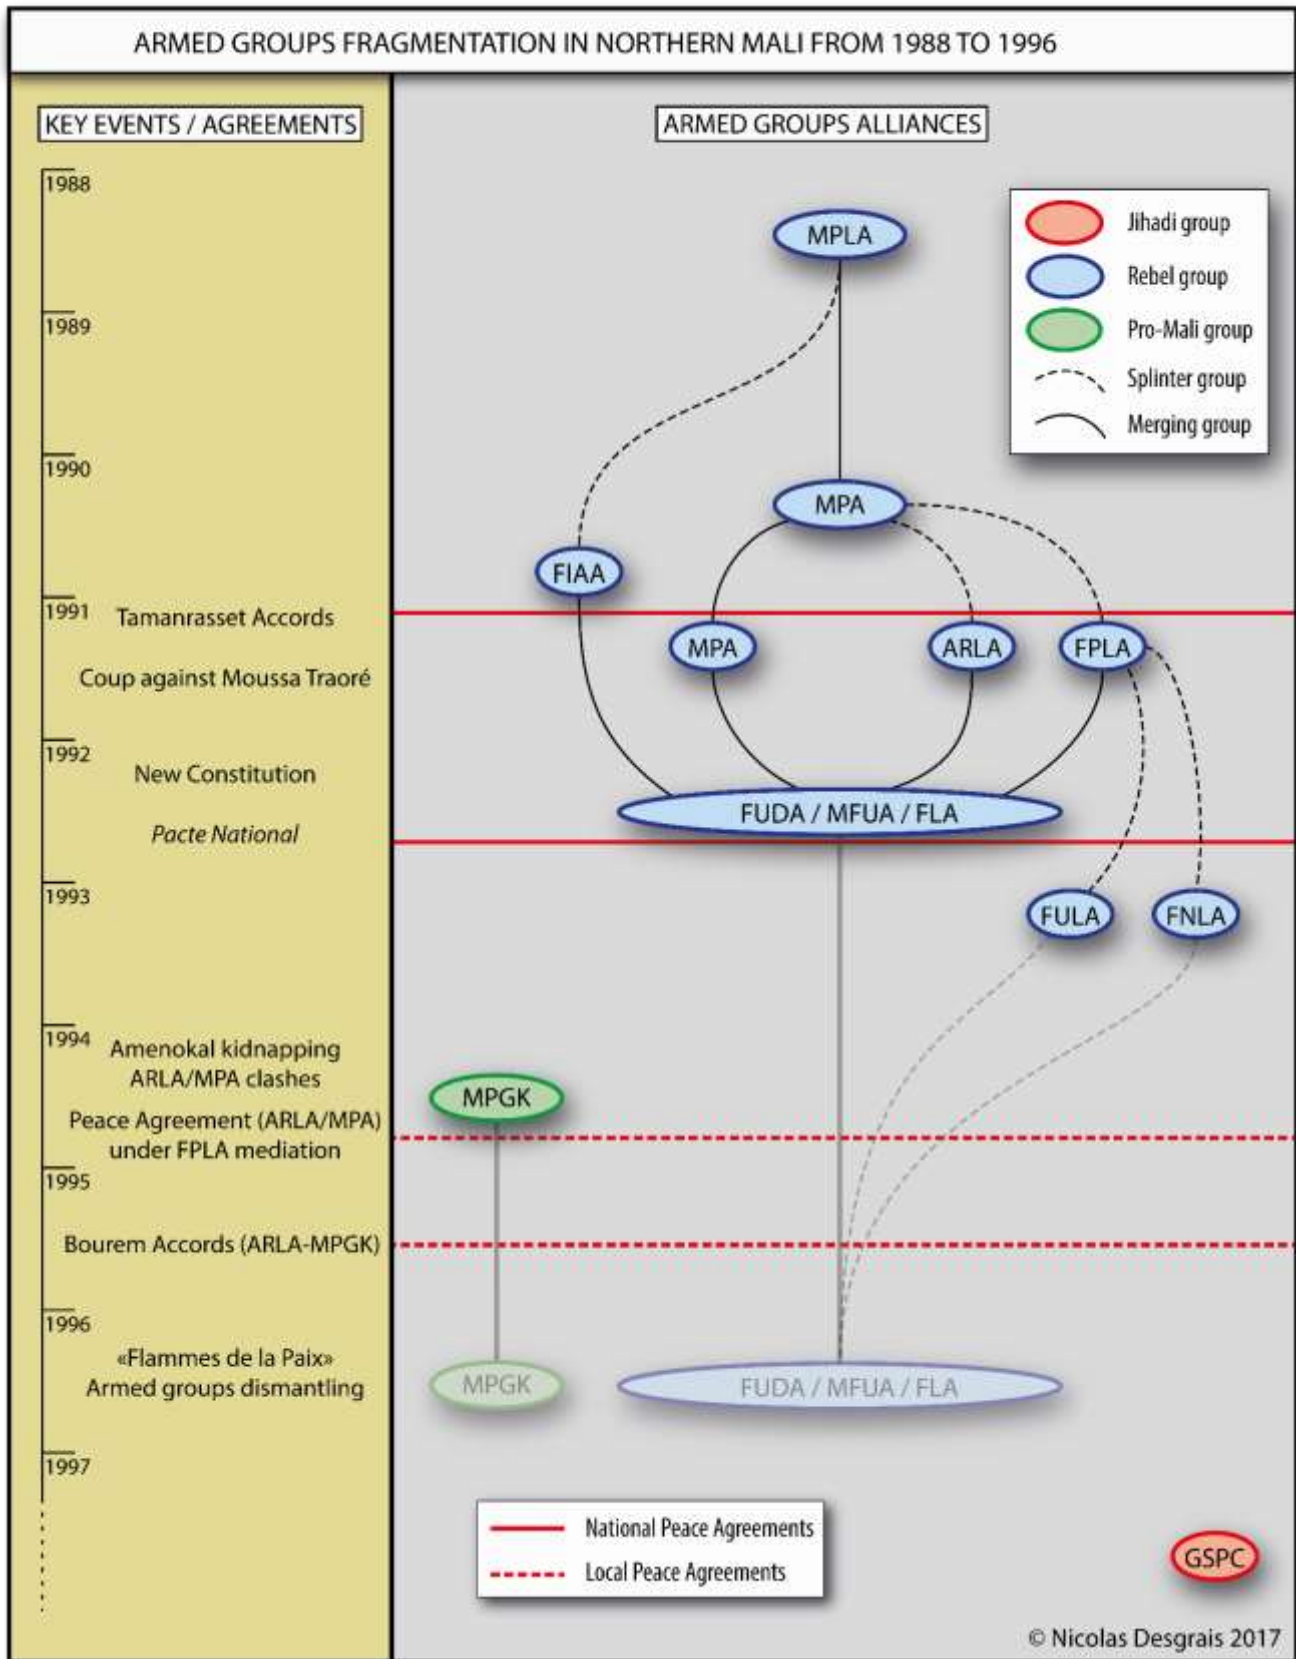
ARMED GROUPS FRAGMENTATION IN NORTHERN MALI FROM 1988 TO 1996

KEY EVENTS / AGREEMENTS

1988

1989

1990

1991 Tamanrasset Accords

Coup against Moussa Traoré

1992 New Constitution

*Pacte National*

1993

1994 Amenokal kidnapping ARLA/MPA clashes

Peace Agreement (ARLA/MPA) under FPLA mediation

1995

Bourem Accords (ARLA-MPGK)

1996

«Flammes de la Paix» Armed groups dismantling

1997

ARMED GROUPS ALLIANCES

Jihadi group
Rebel group
Pro-Mali group
Splinter group
Merging group

MPLA

MPA

FIAA

MPA

ARLA

FPLA

FUDA / MFUA / FLA

FULA

FNLA

MPGK

MPGK

FUDA / MFUA / FLA

National Peace Agreements
Local Peace Agreements

GSPC

© Nicolas Desgrais 2017